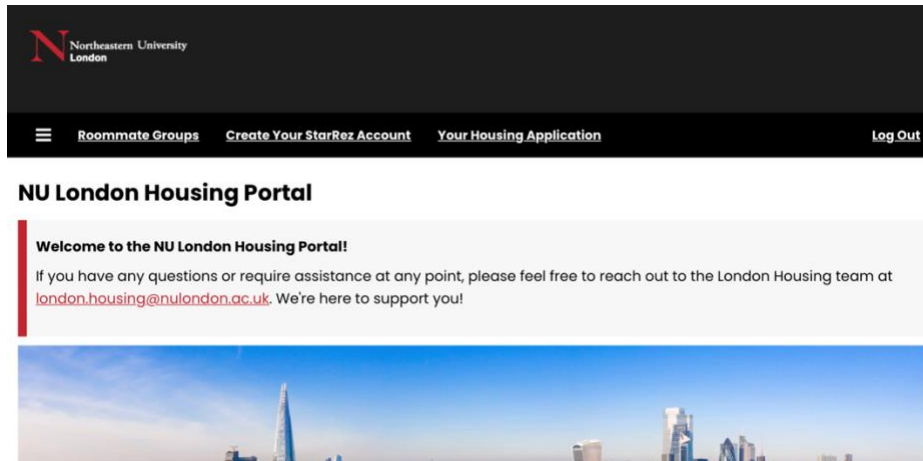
Northeastern University
London

Roommate Groups
Create Your StarRez Account
Your Housing Application
Log Out

NU London Housing Portal

Welcome to the NU London Housing Portal!

If you have any questions or require assistance at any point, please feel free to reach out to the London Housing team at london.housing@nulondon.ac.uk. We're here to support you!